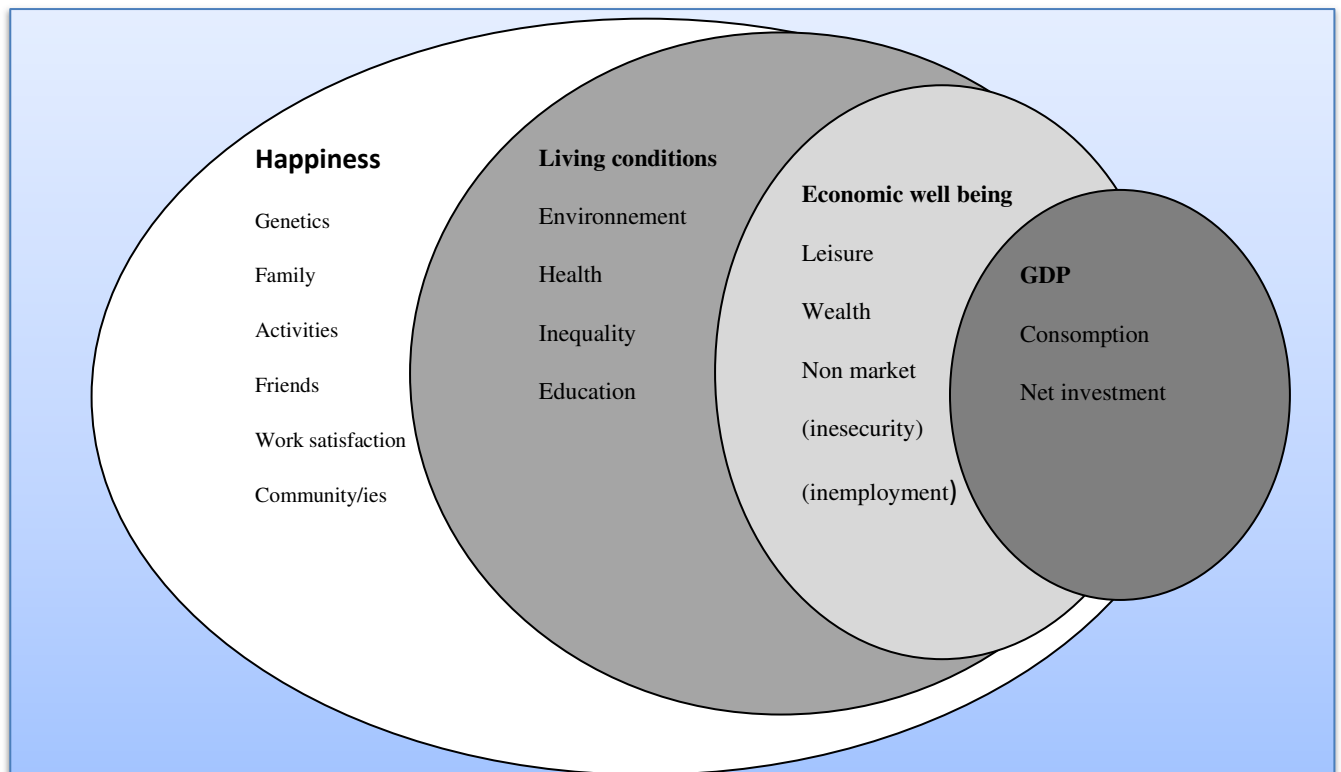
Happiness

Genetics

Family

Activities

Friends

Work satisfaction

Community/ies

Living conditions

Environnement

Health

Inequality

Education

Economic well being

Leisure

Wealth

Non market

(inesecurity)

(inemployment)

GDP

Consomption

Net investment